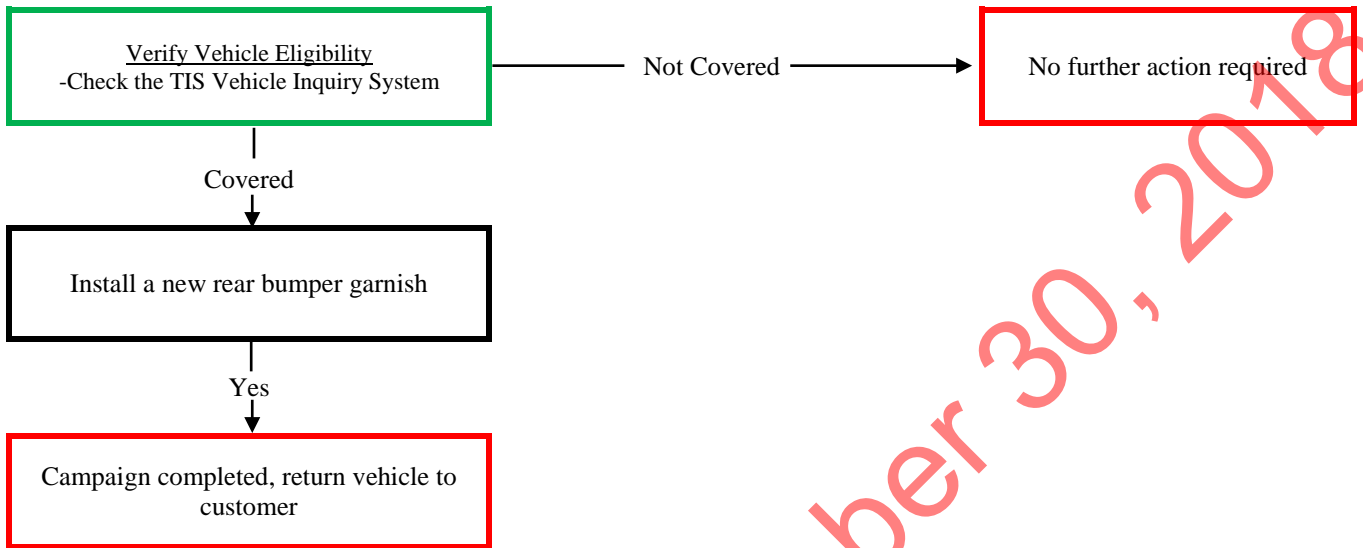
Verify Vehicle Eligibility
-Check the TIS Vehicle Inquiry System

Not Covered

No further action required

Covered

Install a new rear bumper garnish

Yes

Campaign completed, return vehicle to customer

ber 30, 2018